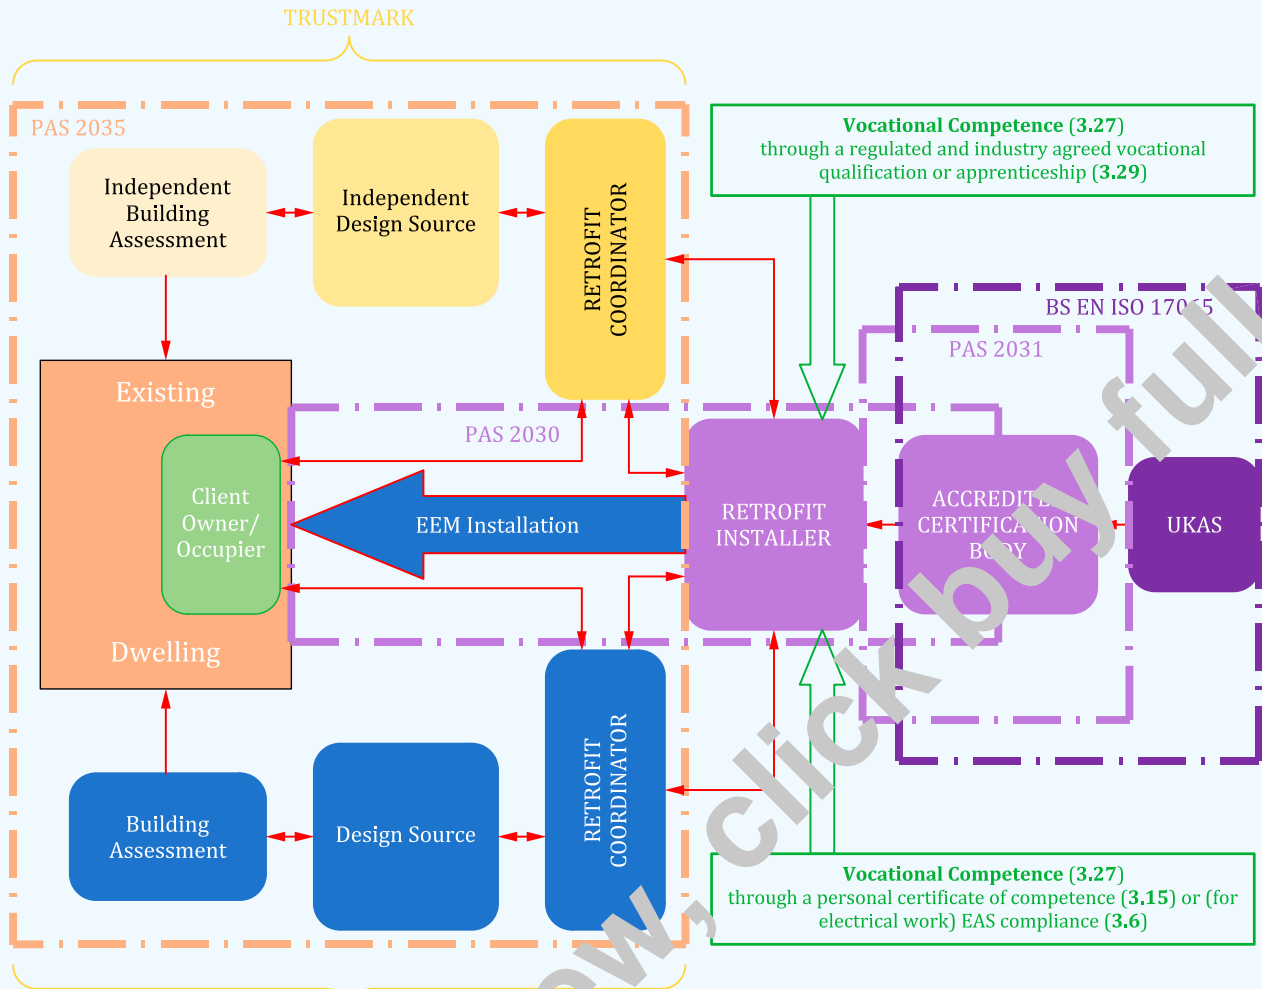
TRUSTMARK

PAS 2035

Independent Building Assessment

Independent Design Source

RETROFIT COORDINATOR

**Vocational Competence** (**3.27**) through a regulated and industry agreed vocational qualification or apprenticeship (**3.29**)

BS EN ISO 17065

PAS 2031

Existing

Client Owner/ Occupier

Dwelling

PAS 2030

EEM Installation

RETROFIT INSTALLER

ACCREDITED CERTIFICATION BODY

UKAS

Building Assessment

Design Source

RETROFIT COORDINATOR

**Vocational Competence** (**3.27**) through a personal certificate of competence (**3.15**) or (for electrical work) EAS compliance (**3.6**)

ew, click buy full